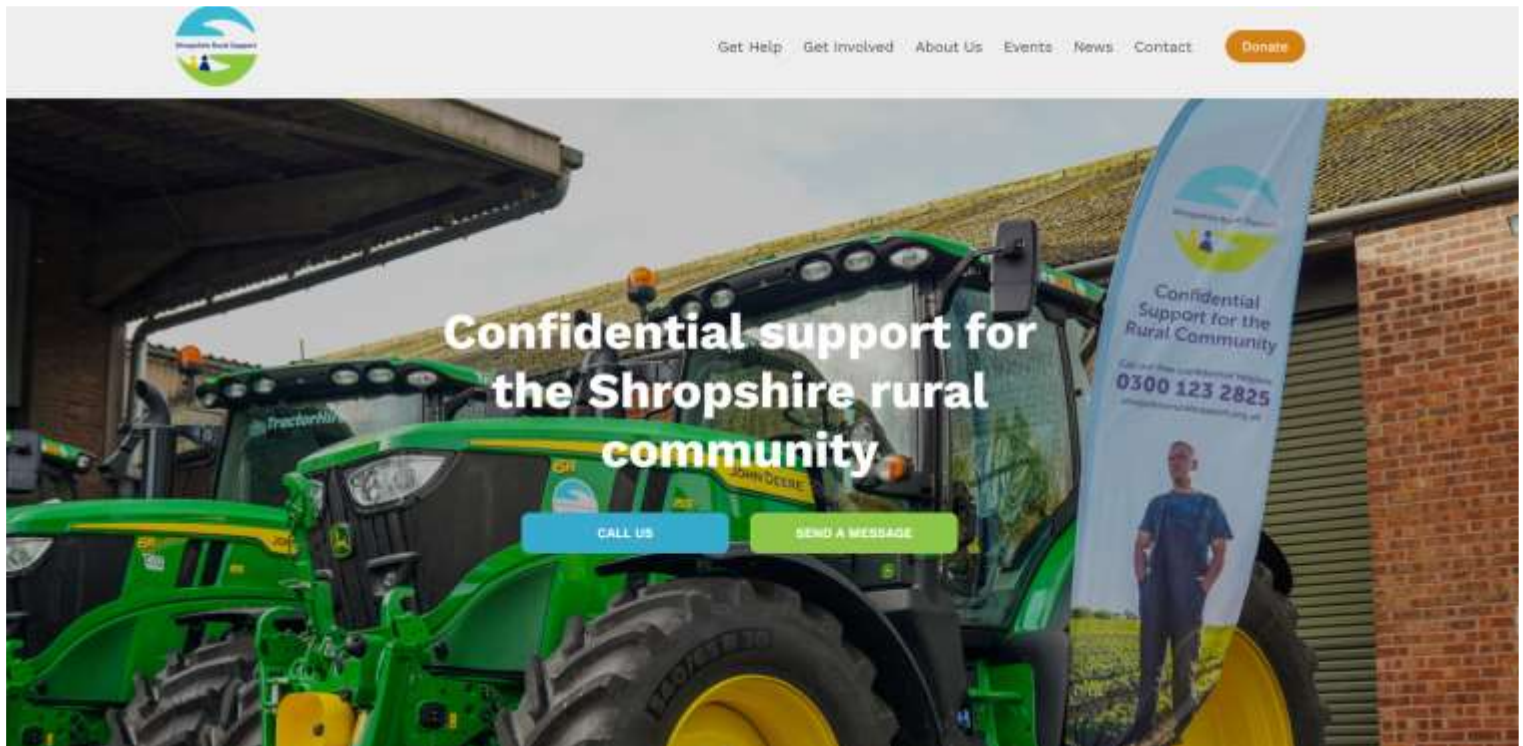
Shropshire Rural Support

Get Help Get Involved About Us Events News Contact Donate

Confidential support for the Shropshire rural community

CALL US SEND A MESSAGE

Shropshire Rural Support

Confidential Support for the Rural Community

Call our free confidential helpline

0300 123 2825

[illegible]

Tractorhire

JOHN DEERE